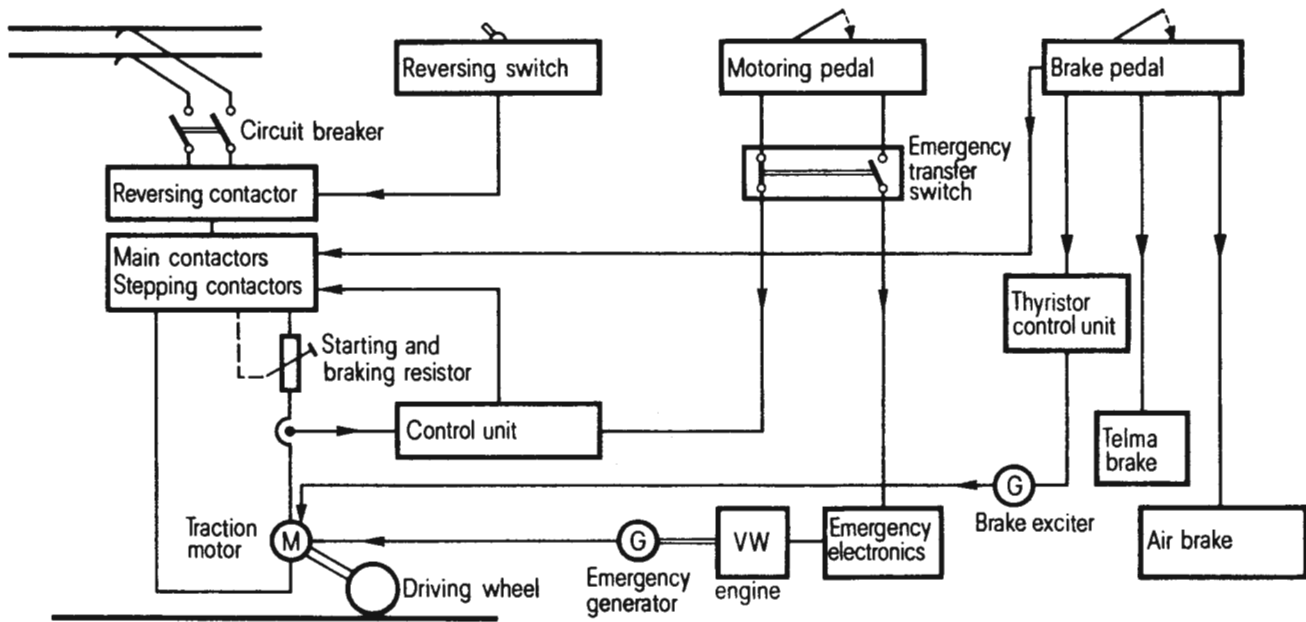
Reversing switch

Motoring pedal

Brake pedal

Circuit breaker

Emergency transfer switch

Reversing contactor

Main contactors
Stepping contactors

Thyristor control unit

Starting and braking resistor

Control unit

Telma brake

G

Brake exciter

Traction motor

M

G

VW

Emergency electronics

Air brake

Emergency generator

engine

Driving wheel